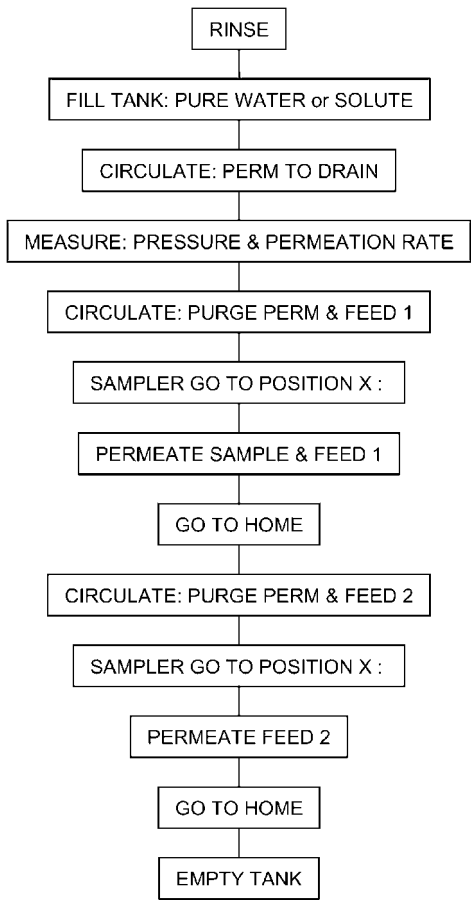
RINSE

FILL TANK: PURE WATER or SOLUTE

CIRCULATE: PERM TO DRAIN

MEASURE: PRESSURE & PERMEATION RATE

CIRCULATE: PURGE PERM & FEED 1

SAMPLER GO TO POSITION X :

PERMEATE SAMPLE & FEED 1

GO TO HOME

CIRCULATE: PURGE PERM & FEED 2

SAMPLER GO TO POSITION X :

PERMEATE FEED 2

GO TO HOME

EMPTY TANK